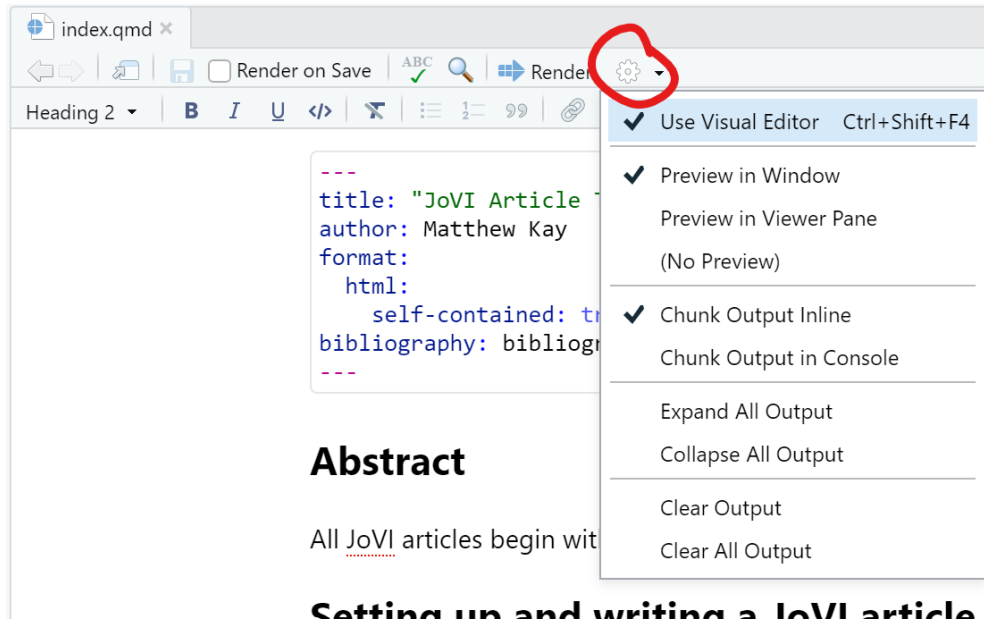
index.qmd ×

Render on Save

ABC

Render

Heading 2

B I U

---
title: "JoVI Article
author: Matthew Kay
format:
  html:
    self-contained: tr
bibliography: bibliogr
---

Abstract

All JoVI articles begin wit

Setting up and writing a JoVI article

Use Visual Editor Ctrl+Shift+F4

Preview in Window

Preview in Viewer Pane

(No Preview)

Chunk Output Inline

Chunk Output in Console

Expand All Output

Collapse All Output

Clear Output

Clear All Output